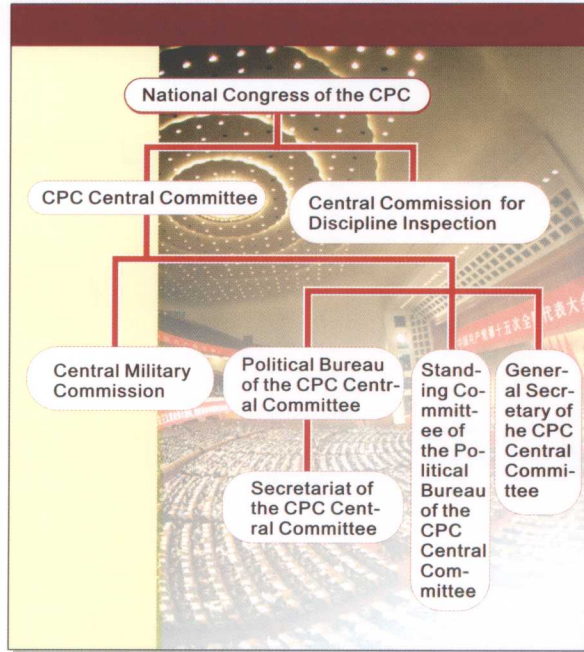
National Congress of the CPC

CPC Central Committee

Central Commission for Discipline Inspection

Central Military Commission

Political Bureau of the CPC Central Committee

Standing Committee of the Political Bureau of the CPC Central Committee

General Secretary of he CPC Central Committee

Secretariat of the CPC Central Committee

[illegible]十五次全国代表大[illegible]